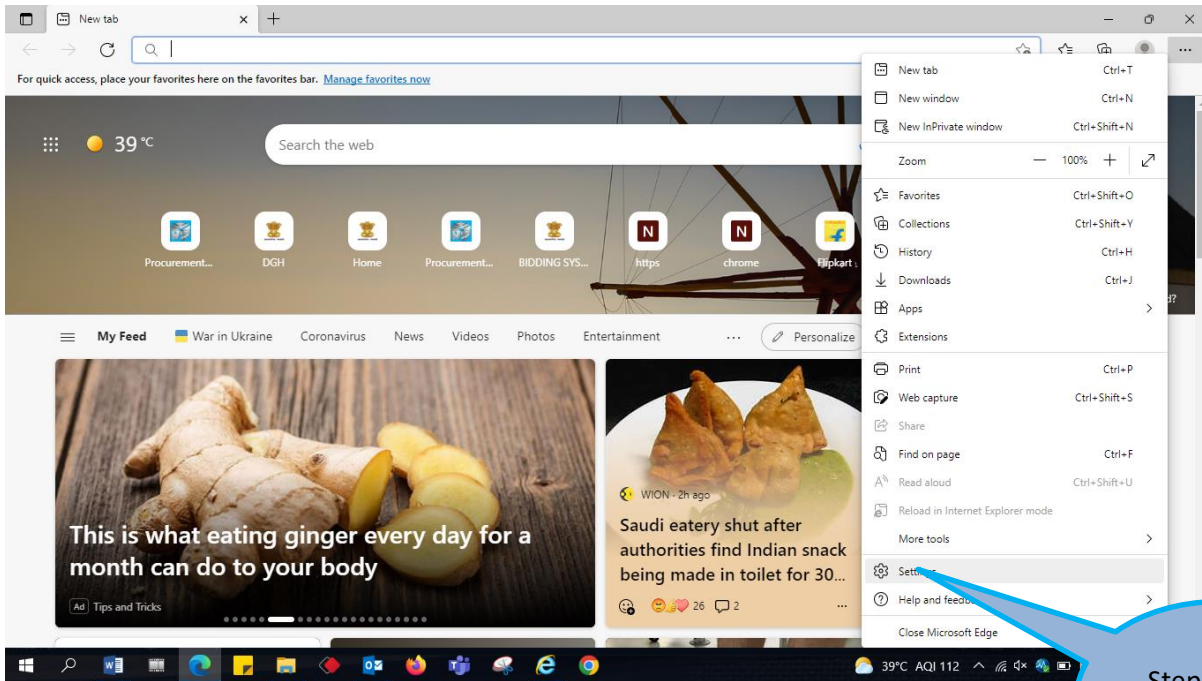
New tab

For quick access, place your favorites here on the favorites bar. Manage favorites now

39 °C

Search the web

Procurement... DGH Home Procurement... BIDDING SYS... https chrome Flipkart

My Feed War in Ukraine Coronavirus News Videos Photos Entertainment ... Personalize

This is what eating ginger every day for a month can do to your body

Ad Tips and Tricks

WION · 2h ago

Saudi eatery shut after authorities find Indian snack being made in toilet for 30...

26 2 ...

New tab Ctrl+T
New window Ctrl+N
New InPrivate window Ctrl+Shift+N
Zoom — 100% +
Favorites Ctrl+Shift+O
Collections Ctrl+Shift+Y
History Ctrl+H
Downloads Ctrl+J
Apps
Extensions
Print Ctrl+P
Web capture Ctrl+Shift+S
Share
Find on page Ctrl+F
Read aloud Ctrl+Shift+U
Reload in Internet Explorer mode
More tools
Sett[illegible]
Help and feedb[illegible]
Close Microsoft Edge

39°C AQI 112

Step